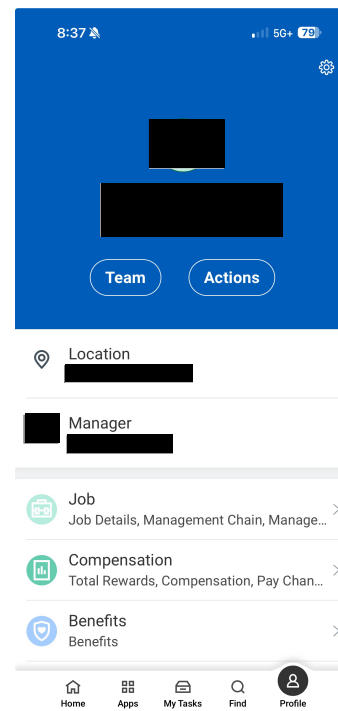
8:37

5G+ 79

Team

Actions

Location

Manager

Job
Job Details, Management Chain, Manage...

Compensation
Total Rewards, Compensation, Pay Chan...

Benefits
Benefits

Home

Apps

My Tasks

Find

Profile